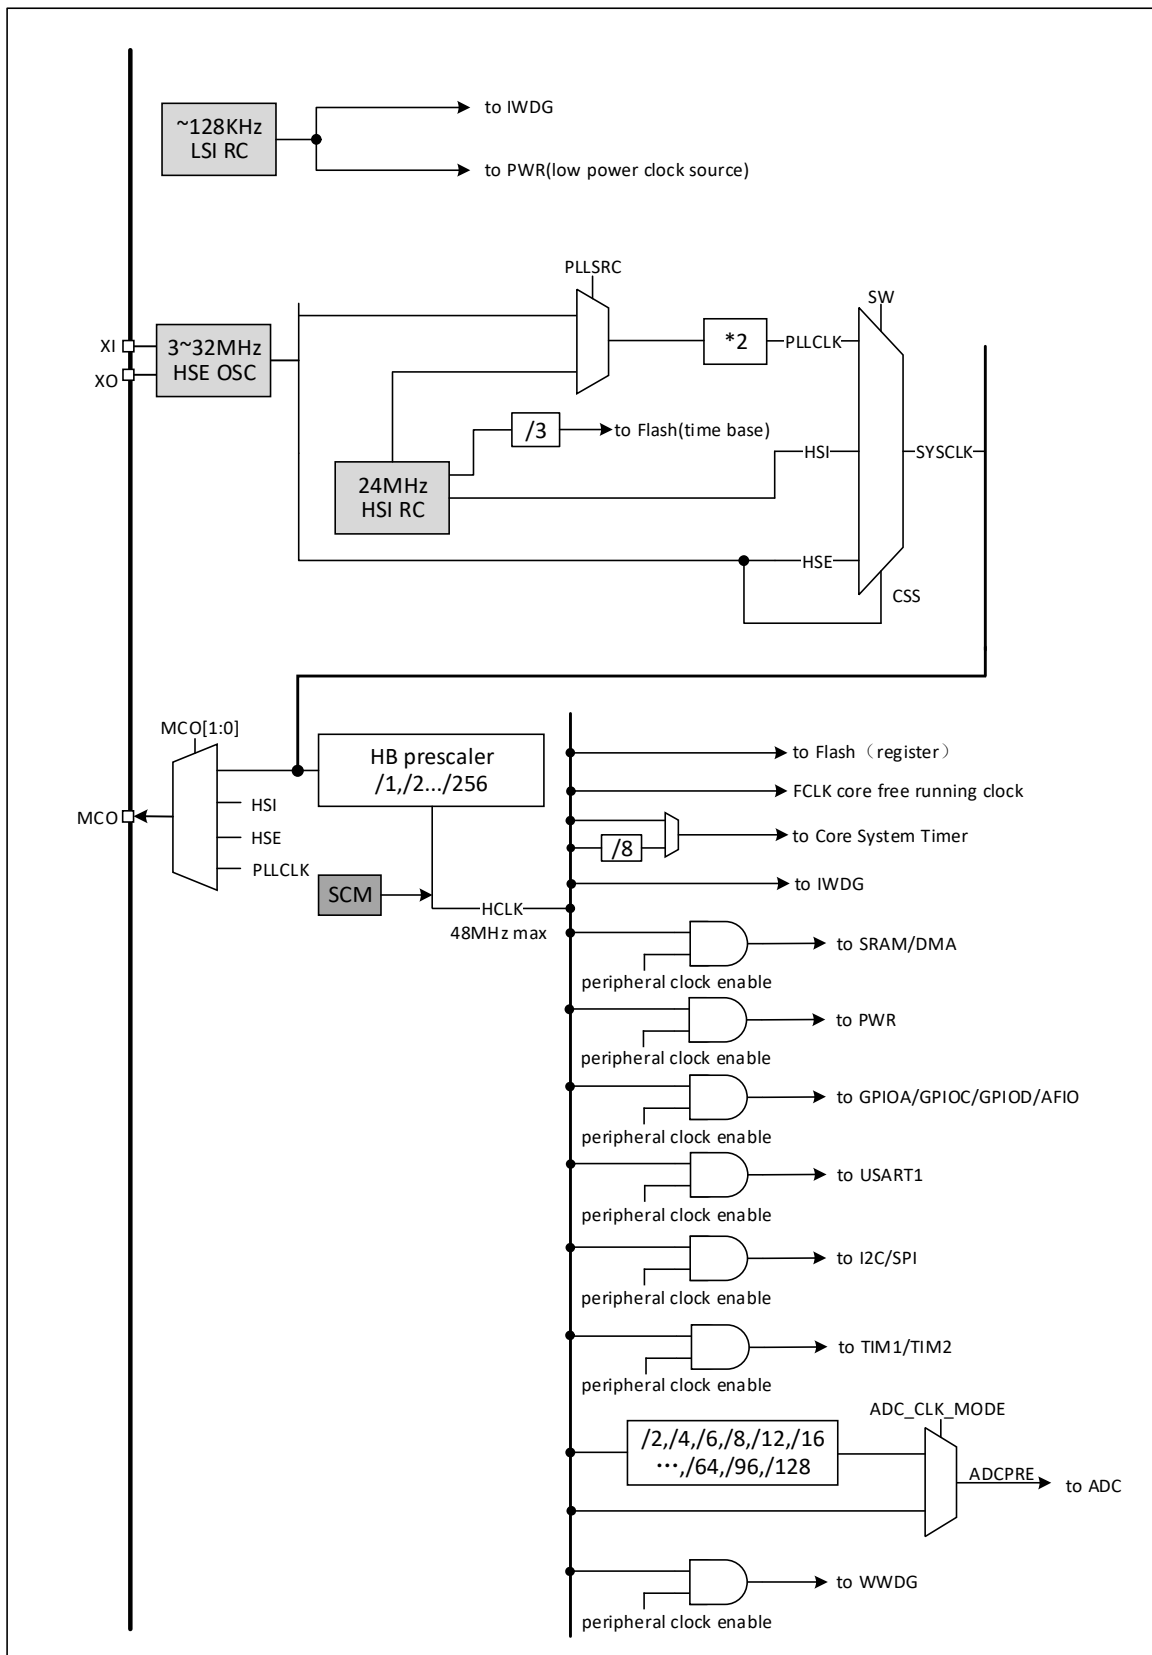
~128KHz
LSI RC

to IWDG

to PWR(low power clock source)

PLLSRC

SW

XI
XO

3~32MHz
HSE OSC

*2

PLLCLK

/3

to Flash(time base)

24MHz
HSI RC

HSI

SYSCLK

HSE

CSS

MCO[1:0]

HB prescaler
/1,/2.../256

MCO

HSI

HSE

PLLCLK

SCM

HCLK
48MHz max

to Flash（register）

FCLK core free running clock

/8

to Core System Timer

to IWDG

to SRAM/DMA

peripheral clock enable

to PWR

peripheral clock enable

to GPIOA/GPIOC/GPIOD/AFIO

peripheral clock enable

to USART1

peripheral clock enable

to I2C/SPI

peripheral clock enable

to TIM1/TIM2

peripheral clock enable

ADC_CLK_MODE

/2,/4,/6,/8,/12,/16
···,/64,/96,/128

ADCPRE

to ADC

to WWDG

peripheral clock enable